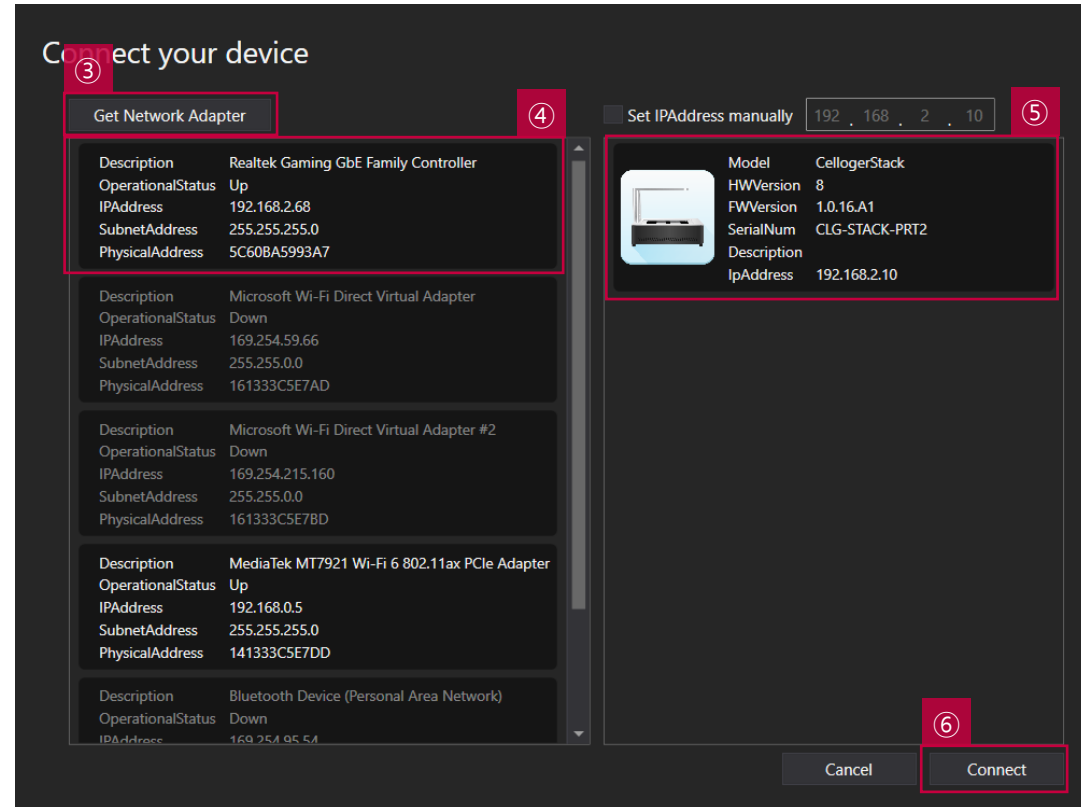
Co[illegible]ect your device

③

Get Network Adapter

④

Set IPAddress manually 192 . 168 . 2 . 10

⑤

Description Realtek Gaming GbE Family Controller
OperationalStatus Up
IPAddress 192.168.2.68
SubnetAddress 255.255.255.0
PhysicalAddress 5C60BA5993A7

Description Microsoft Wi-Fi Direct Virtual Adapter
OperationalStatus Down
IPAddress 169.254.59.66
SubnetAddress 255.255.0.0
PhysicalAddress 161333C5E7AD

Description Microsoft Wi-Fi Direct Virtual Adapter #2
OperationalStatus Down
IPAddress 169.254.215.160
SubnetAddress 255.255.0.0
PhysicalAddress 161333C5E7BD

Description MediaTek MT7921 Wi-Fi 6 802.11ax PCIe Adapter
OperationalStatus Up
IPAddress 192.168.0.5
SubnetAddress 255.255.255.0
PhysicalAddress 141333C5E7DD

Description Bluetooth Device (Personal Area Network)
OperationalStatus Down
IPAddress 169.254.95.54

Model CellogerStack
HWVersion 8
FWVersion 1.0.16.A1
SerialNum CLG-STACK-PRT2
Description
IpAddress 192.168.2.10

⑥

Cancel
Connect